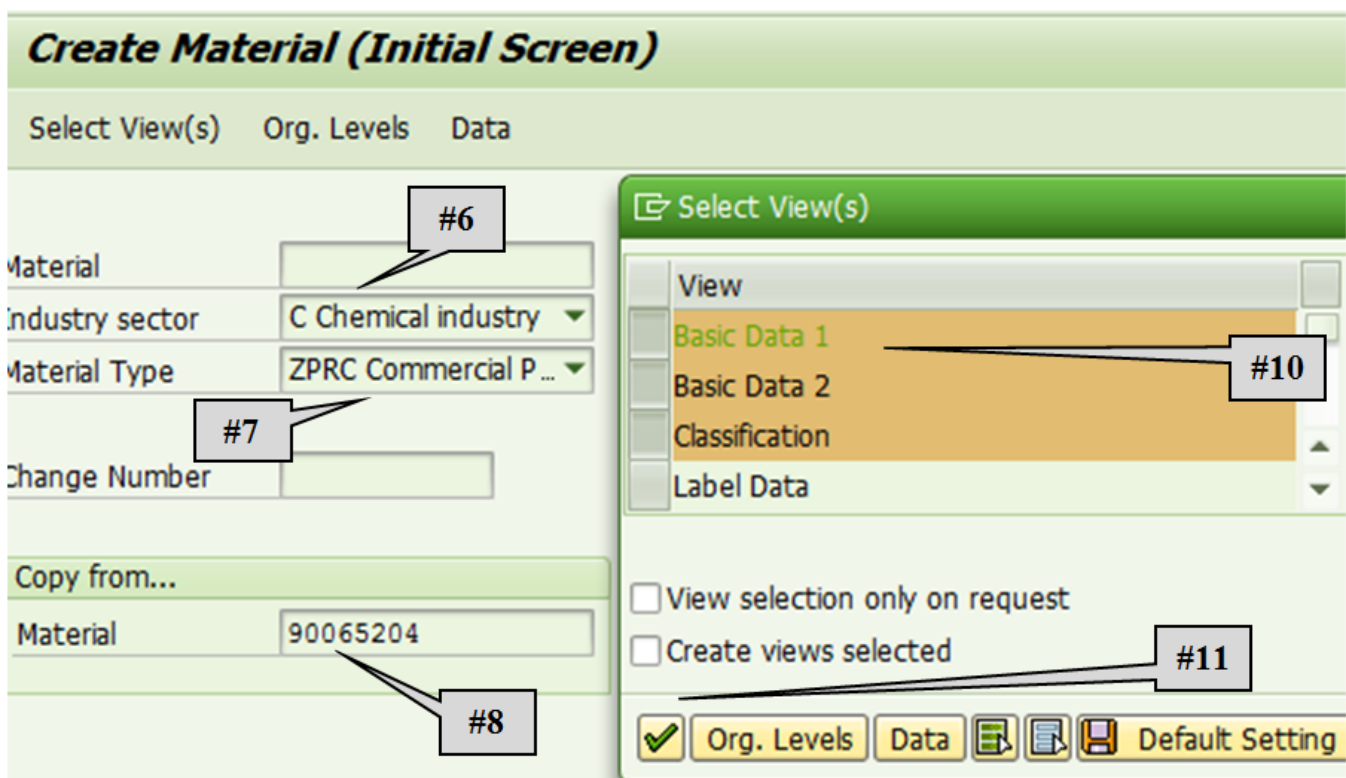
Create Material (Initial Screen)

Select View(s) Org. Levels Data

#6

Material

Industry sector C Chemical industry

Material Type ZPRC Commercial P...

#7

Change Number

Copy from...

Material 90065204

#8

Select View(s)

View

Basic Data 1

#10

Basic Data 2

Classification

Label Data

View selection only on request

Create views selected

#11

Org. Levels Data Default Setting